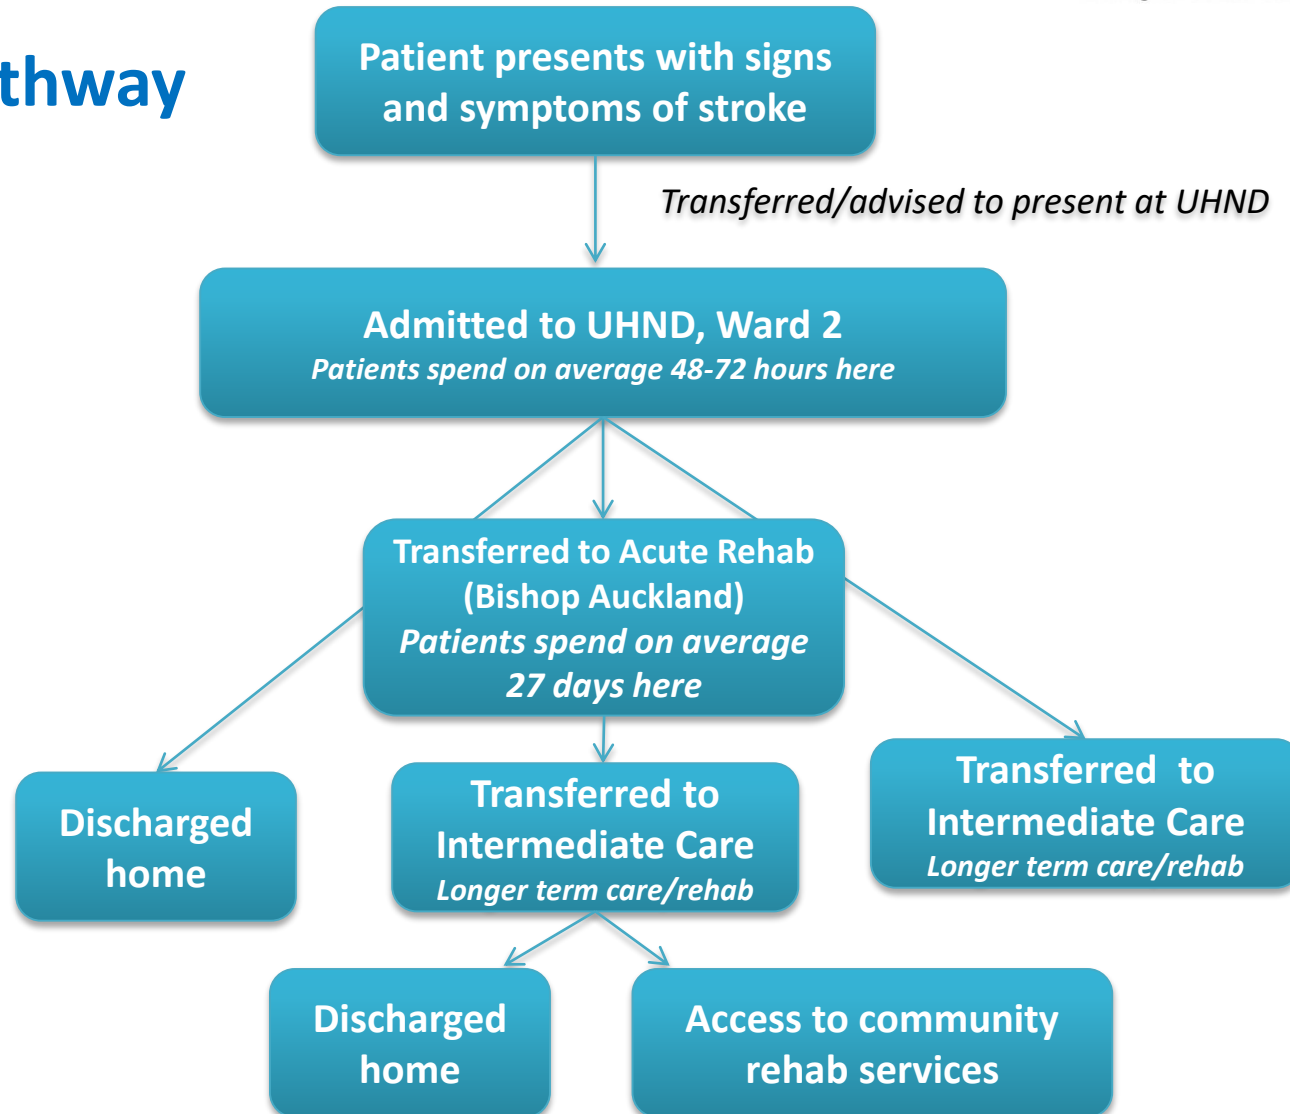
thway

Patient presents with signs and symptoms of stroke

Transferred/advised to present at UHND

Admitted to UHND, Ward 2
Patients spend on average 48-72 hours here

Transferred to Acute Rehab (Bishop Auckland)
Patients spend on average 27 days here

Discharged home

Transferred to Intermediate Care
Longer term care/rehab

Transferred to Intermediate Care
Longer term care/rehab

Discharged home

Access to community rehab services